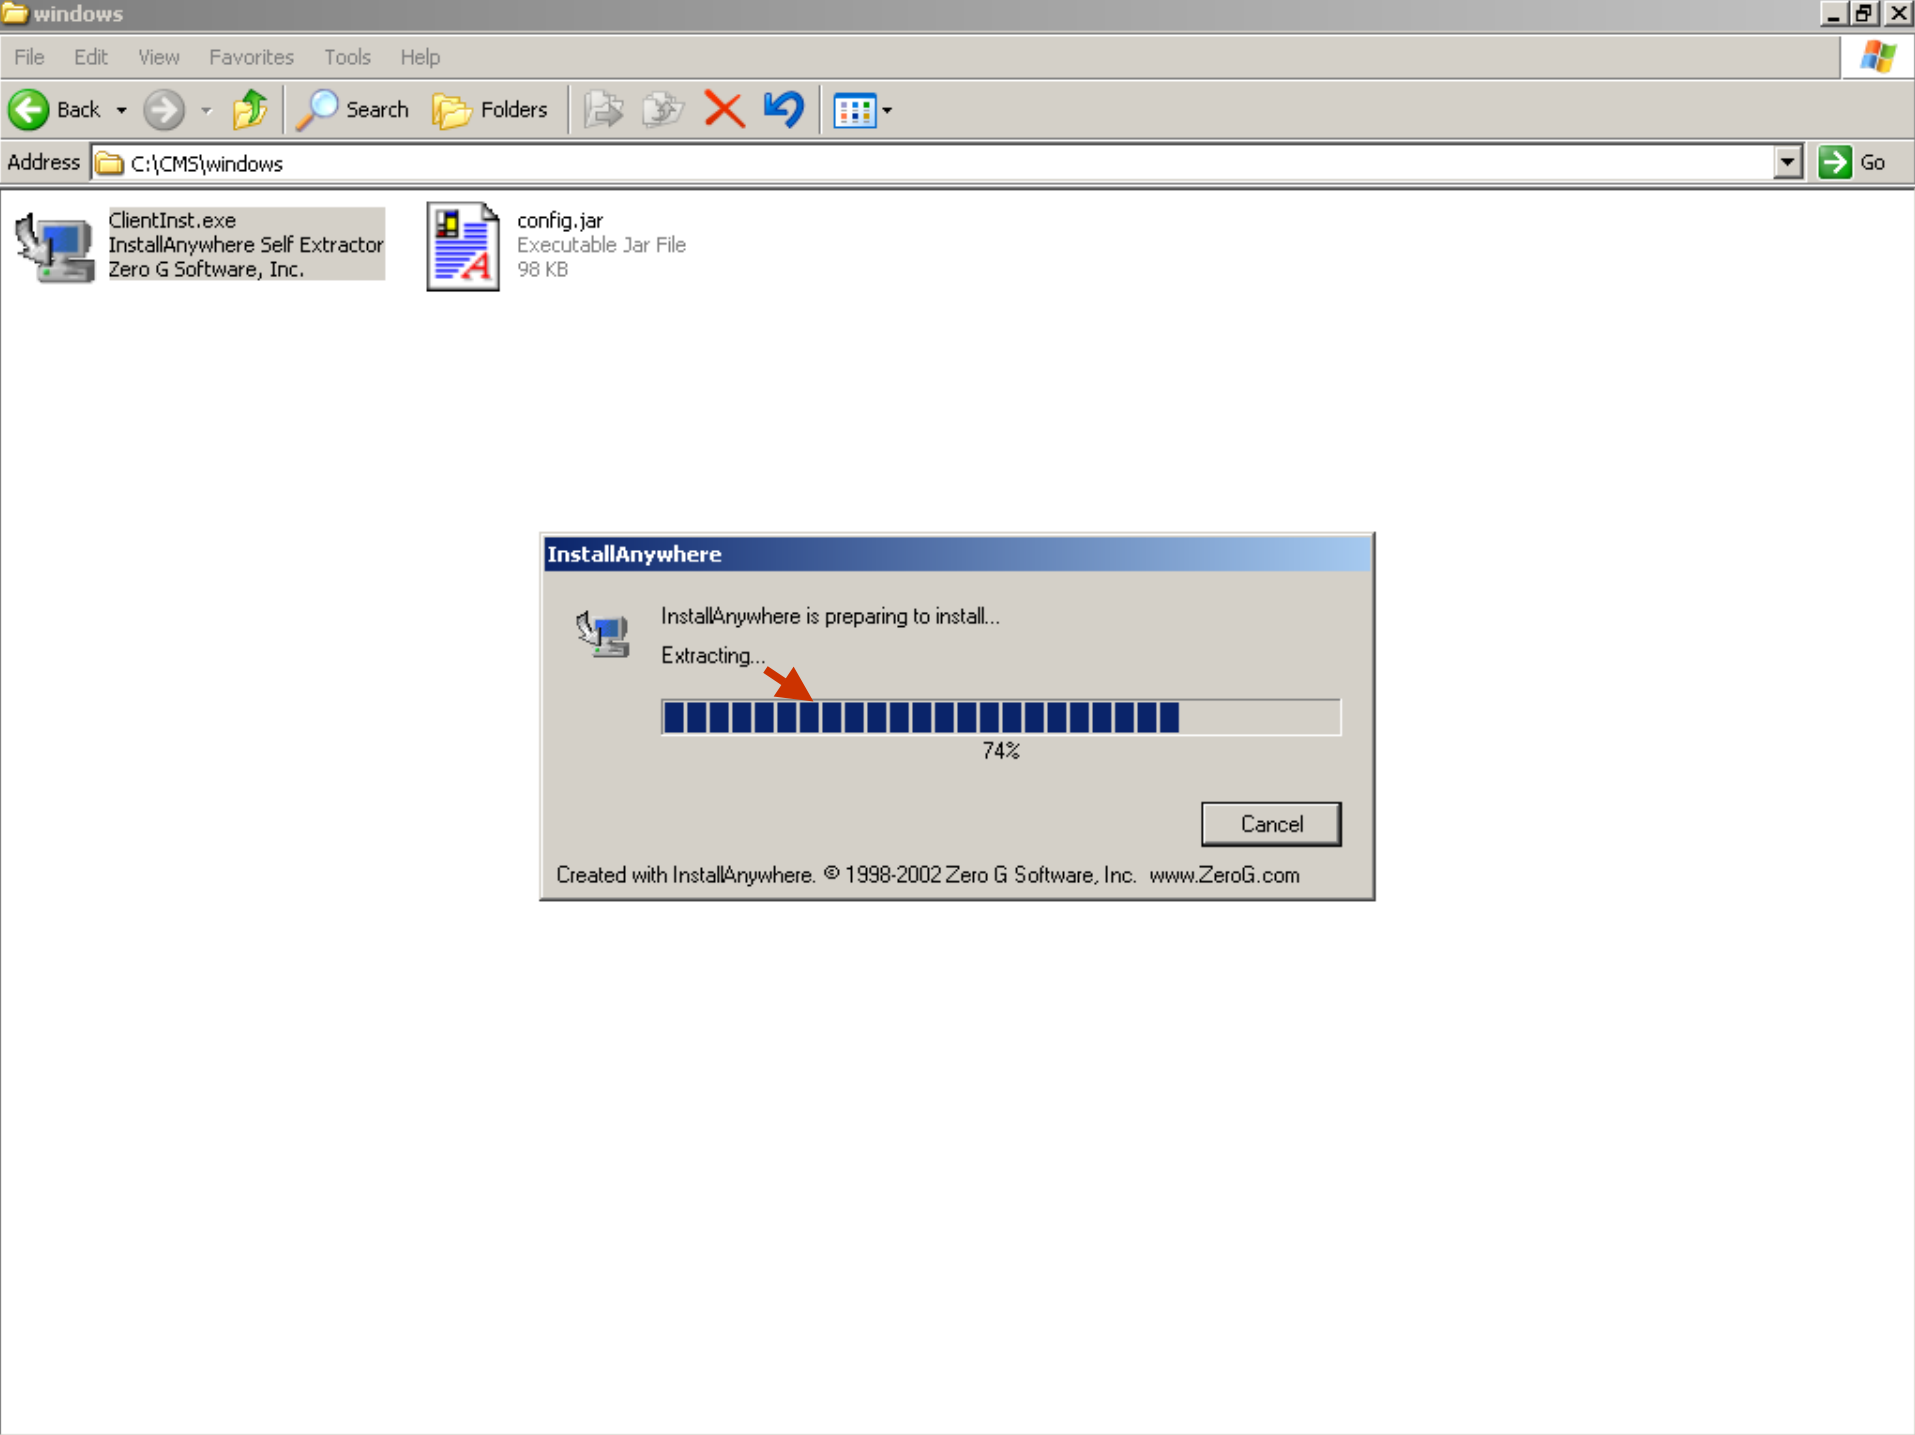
windows

File Edit View Favorites Tools Help

Back Search Folders

Address C:\CMS\windows Go

ClientInst.exe
InstallAnywhere Self Extractor
Zero G Software, Inc.

config.jar
Executable Jar File
98 KB

InstallAnywhere

InstallAnywhere is preparing to install...

Extracting...

74%

Cancel

Created with InstallAnywhere. © 1998-2002 Zero G Software, Inc. www.ZeroG.com